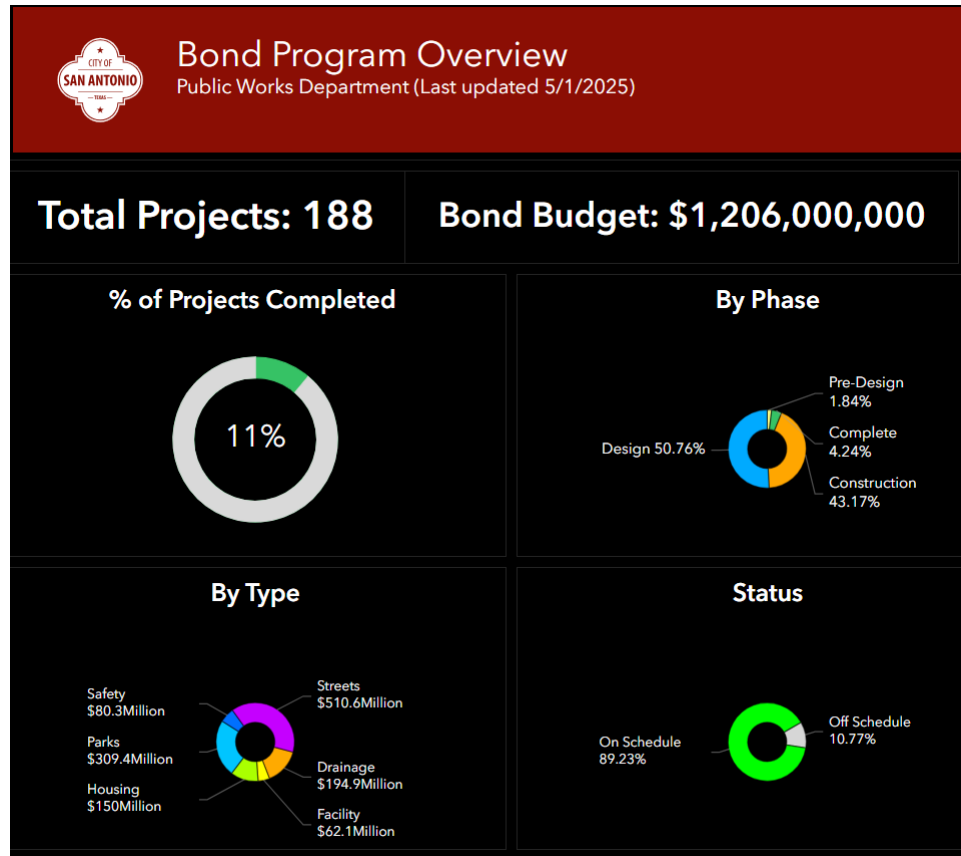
CITY OF SAN ANTONIO TEXAS

Bond Program Overview
Public Works Department (Last updated 5/1/2025)

Total Projects: 188

Bond Budget: $1,206,000,000

% of Projects Completed

11%

By Phase

Pre-Design 1.84%

Complete 4.24%

Design 50.76%

Construction 43.17%

By Type

Safety $80.3Million

Parks $309.4Million

Housing $150Million

Streets $510.6Million

Drainage $194.9Million

Facility $62.1Million

Status

On Schedule 89.23%

Off Schedule 10.77%